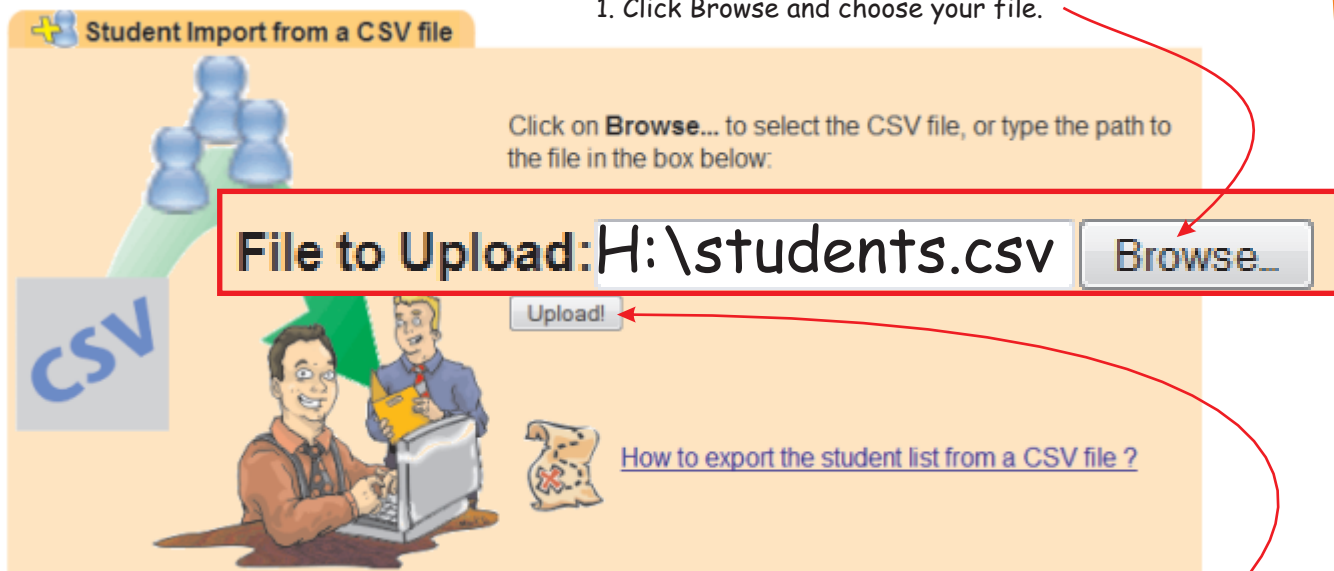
Student Import from a CSV file

1. Click Browse and choose your file.

Click on **Browse...** to select the CSV file, or type the path to the file in the box below:

File to Upload: H:\students.csv

Browse...

Upload!

CSV

How to export the student list from a CSV file ?